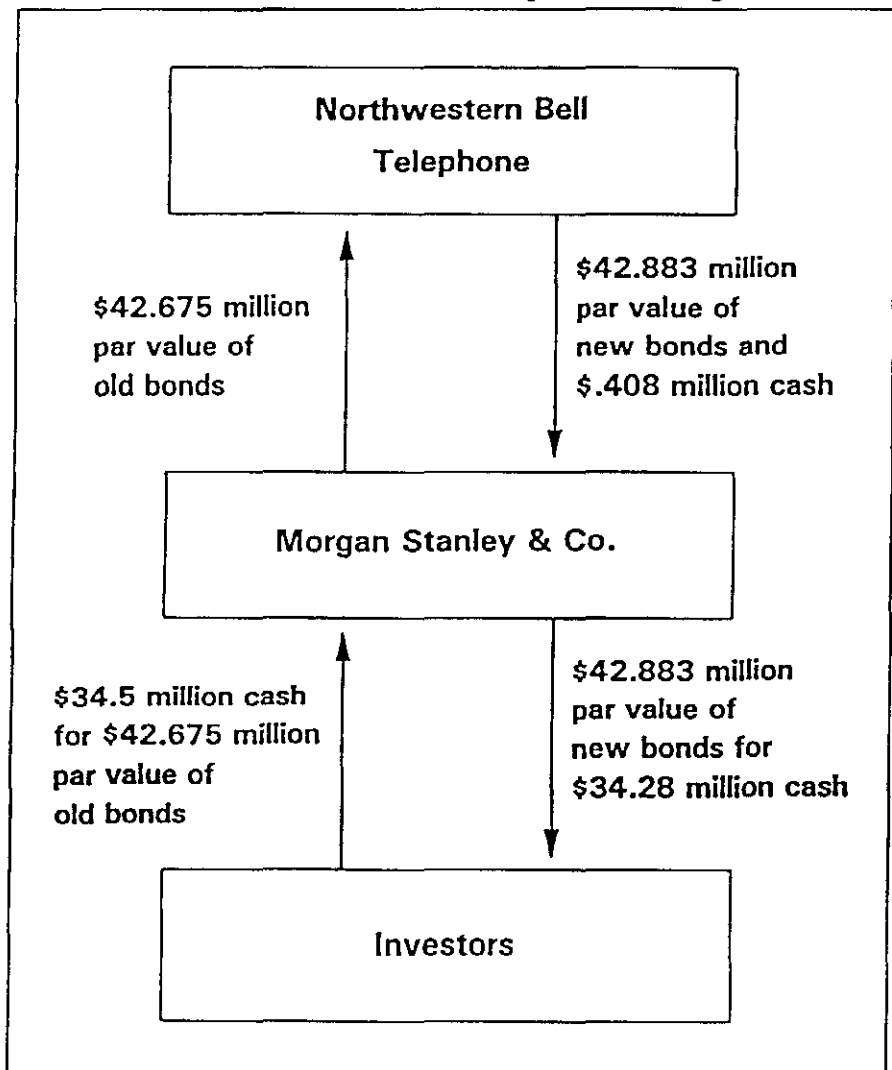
Northwestern Bell Telephone

$42.675 million par value of old bonds

$42.883 million par value of new bonds and $.408 million cash

Morgan Stanley & Co.

$34.5 million cash for $42.675 million par value of old bonds

$42.883 million par value of new bonds for $34.28 million cash

Investors